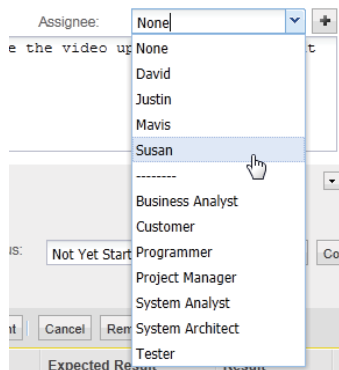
Assignee: None
+
e the video up
t
None
David
Justin
Mavis
Susan
--------
Business Analyst
Customer
Programmer
Project Manager
System Analyst
System Architect
Tester
us: Not Yet Start
Co
nt Cancel Rem
Expected Re
Result